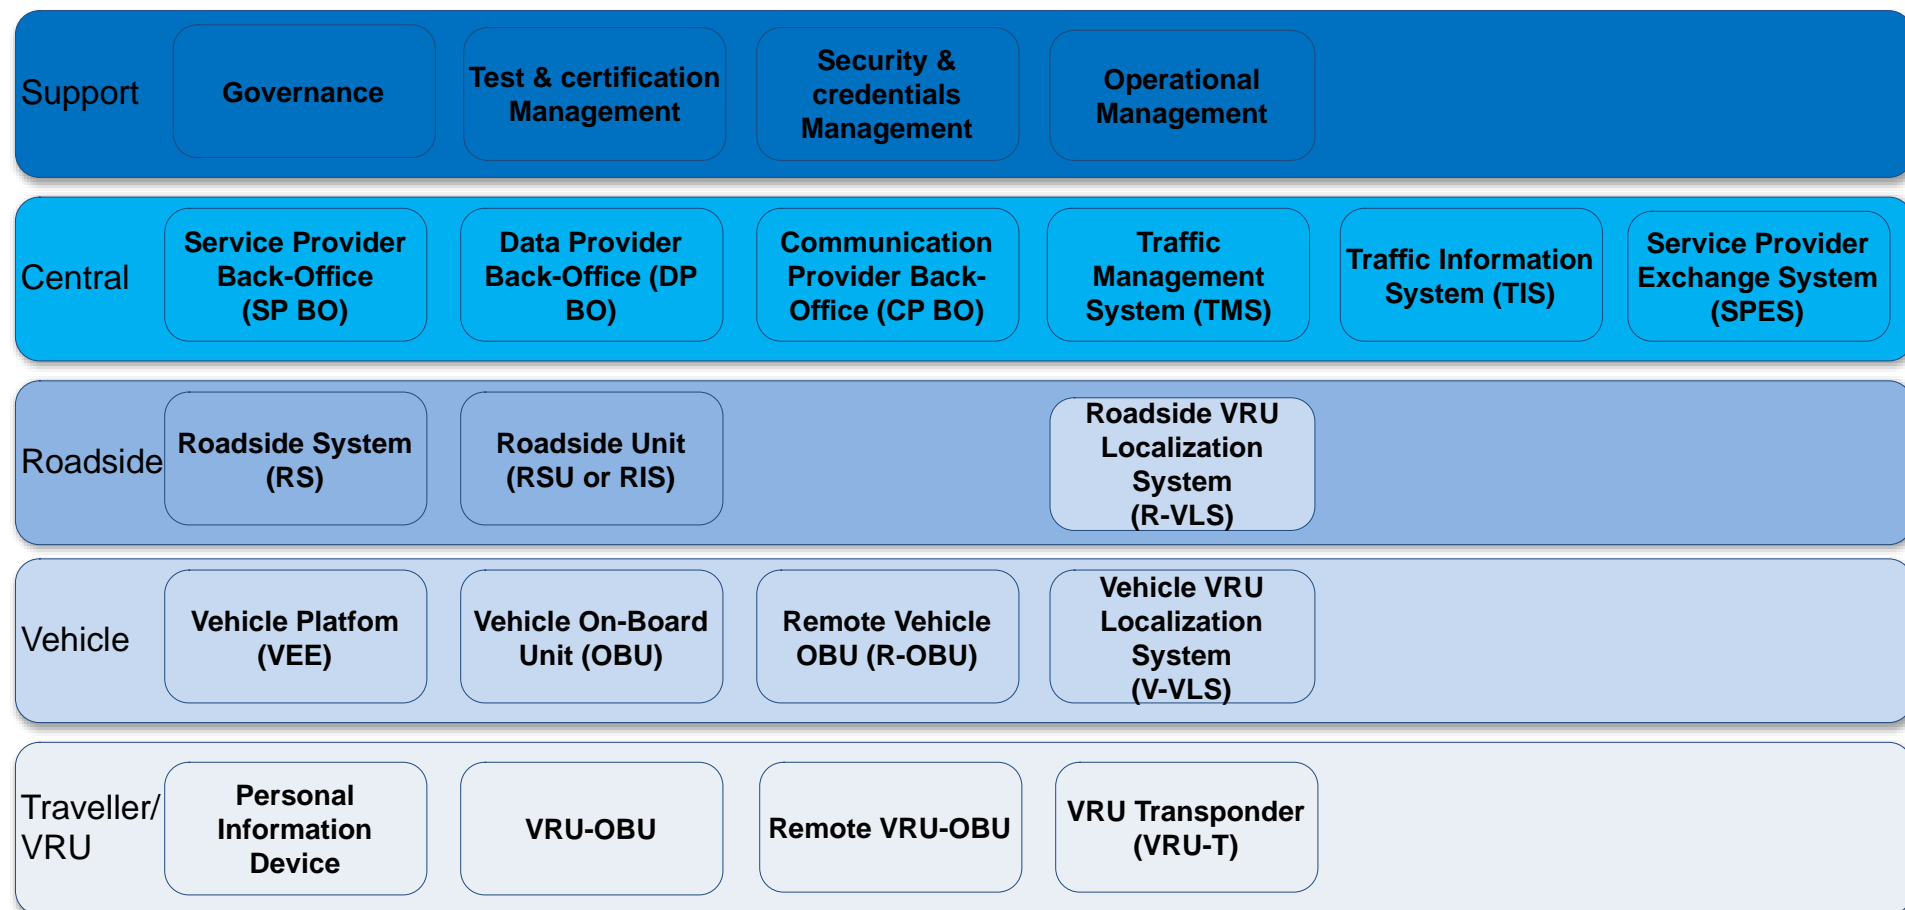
Support

Governance

Test & certification Management

Security & credentials Management

Operational Management

Central

Service Provider Back-Office (SP BO)

Data Provider Back-Office (DP BO)

Communication Provider Back-Office (CP BO)

Traffic Management System (TMS)

Traffic Information System (TIS)

Service Provider Exchange System (SPES)

Roadside

Roadside System (RS)

Roadside Unit (RSU or RIS)

Roadside VRU Localization System (R-VLS)

Vehicle

Vehicle Platfom (VEE)

Vehicle On-Board Unit (OBU)

Remote Vehicle OBU (R-OBU)

Vehicle VRU Localization System (V-VLS)

Traveller/ VRU

Personal Information Device

VRU-OBU

Remote VRU-OBU

VRU Transponder (VRU-T)